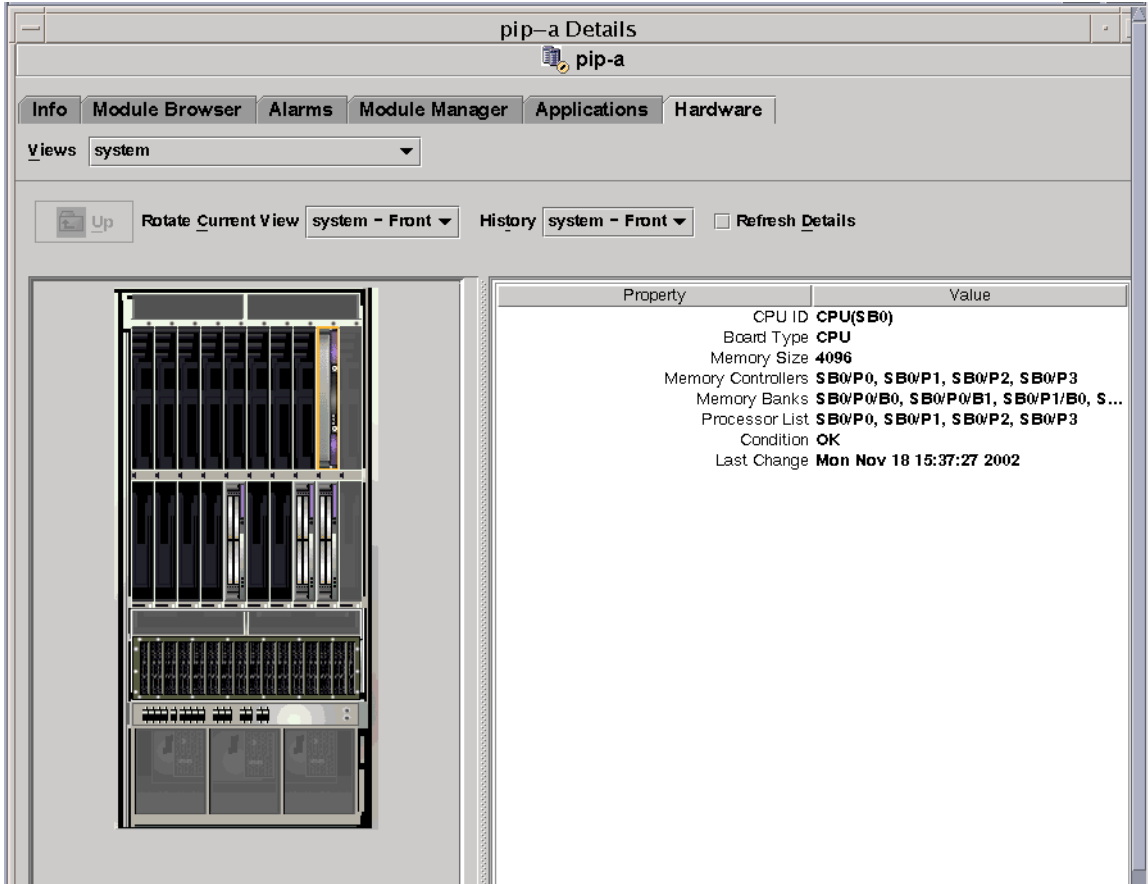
pip–a Details

pip-a

Info | Module Browser | Alarms | Module Manager | Applications | Hardware

Views system

Up Rotate Current View system - Front History system - Front Refresh Details

| Property | Value |
|---|---|
| CPU ID | CPU(SB0) |
| Board Type | CPU |
| Memory Size | 4096 |
| Memory Controllers | SB0/P0, SB0/P1, SB0/P2, SB0/P3 |
| Memory Banks | SB0/P0/B0, SB0/P0/B1, SB0/P1/B0, S... |
| Processor List | SB0/P0, SB0/P1, SB0/P2, SB0/P3 |
| Condition | OK |
| Last Change | Mon Nov 18 15:37:27 2002 |